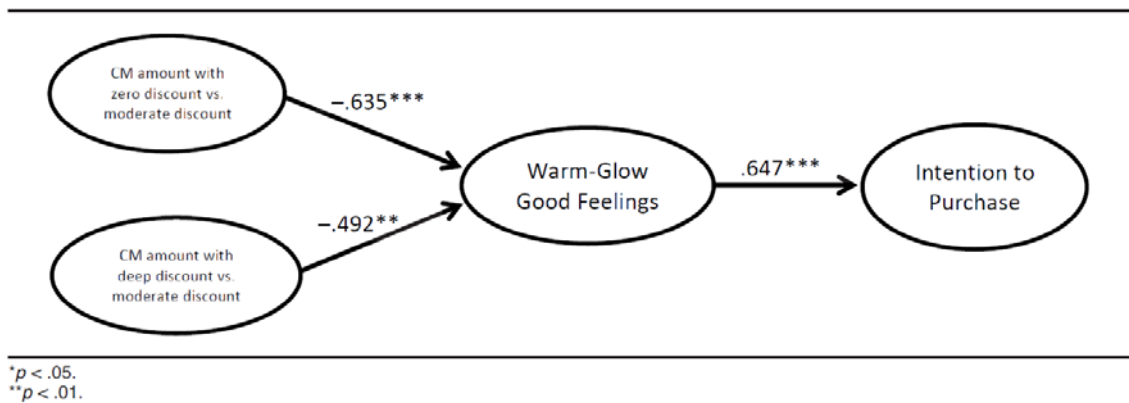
CM amount with zero discount vs. moderate discount

−.635***

CM amount with deep discount vs. moderate discount

−.492**

Warm-Glow Good Feelings

.647***

Intention to Purchase

$^{*}p < .05$.
$^{**}p < .01$.